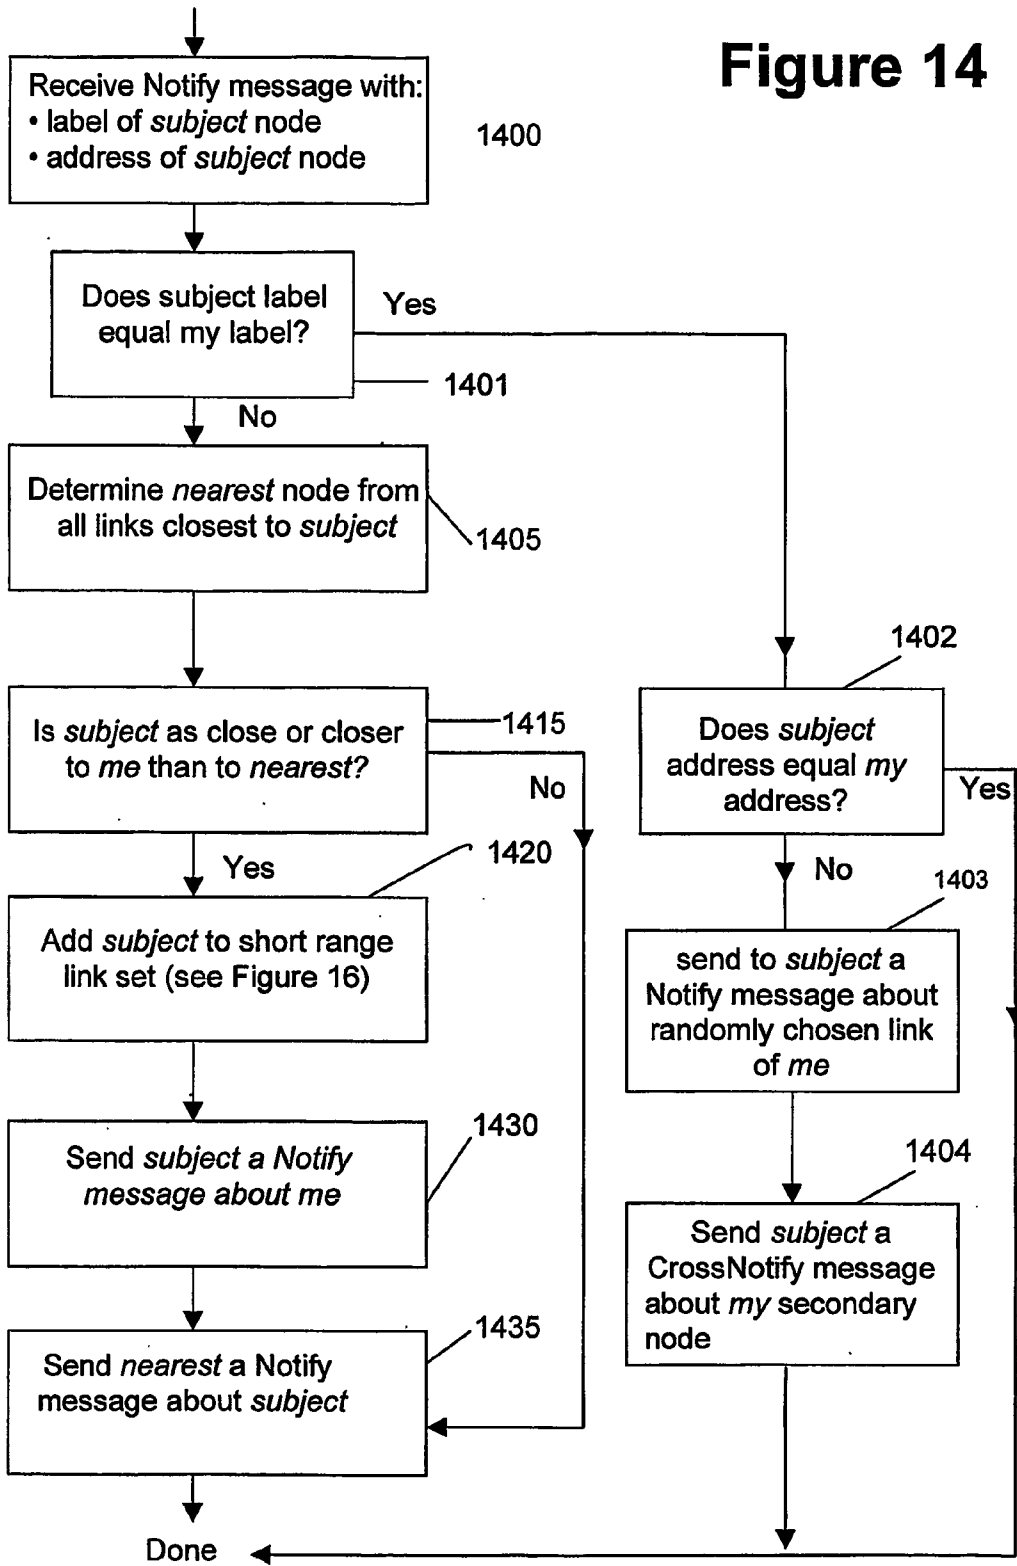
Figure 14

Receive Notify message with:
• label of subject node
• address of subject node

1400

Does subject label equal my label?

Yes

1401

No

Determine nearest node from all links closest to subject

1405

1402

Is subject as close or closer to me than to nearest?

1415

No

Does subject address equal my address?

Yes

Yes

1420

No

1403

Add subject to short range link set (see Figure 16)

send to subject a Notify message about randomly chosen link of me

1430

Send subject a Notify message about me

1404

Send subject a CrossNotify message about my secondary node

1435

Send nearest a Notify message about subject

Done